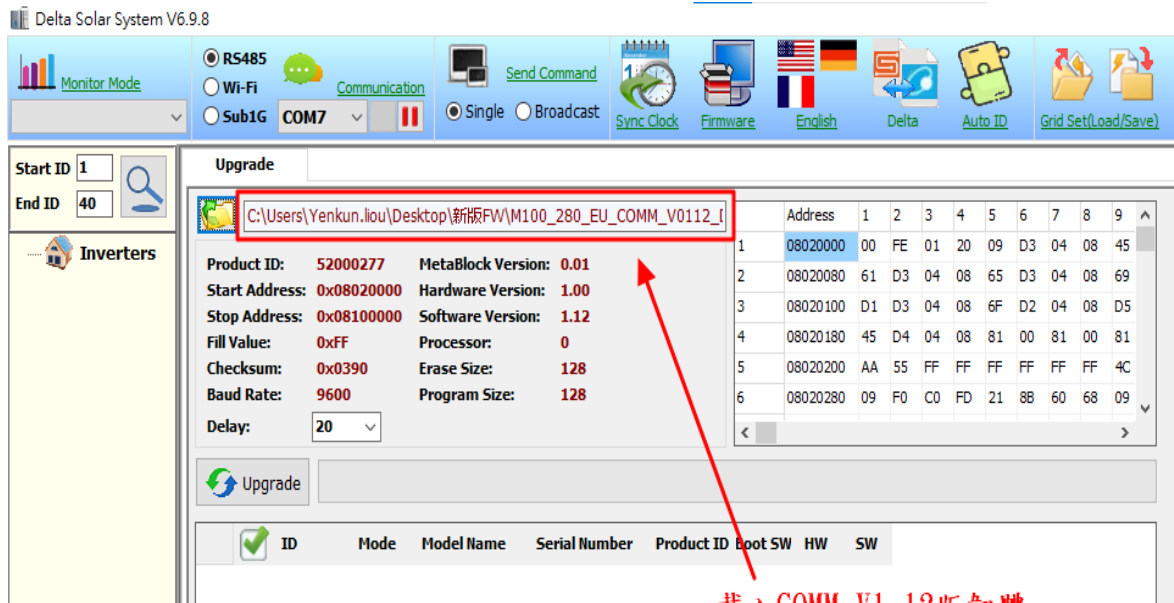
Delta Solar System V6.9.8

Monitor Mode

RS485
Wi-Fi
Sub1G
COM7
Communication

Send Command
Single
Broadcast

Sync Clock
Firmware
English
Delta
Auto ID
Grid Set(Load/Save)

Start ID 1
End ID 40

Inverters

Upgrade

C:\Users\Yenkun.liou\Desktop\新版FW\M100_280_EU_COMM_V0112_[

Product ID: 52000277
Start Address: 0x08020000
Stop Address: 0x08100000
Fill Value: 0xFF
Checksum: 0x0390
Baud Rate: 9600
Delay: 20

MetaBlock Version: 0.01
Hardware Version: 1.00
Software Version: 1.12
Processor: 0
Erase Size: 128
Program Size: 128

| | Address | 1 | 2 | 3 | 4 | 5 | 6 | 7 | 8 | 9 |
|---|---|---|---|---|---|---|---|---|---|---|
| 1 | 08020000 | 00 | FE | 01 | 20 | 09 | D3 | 04 | 08 | 45 |
| 2 | 08020080 | 61 | D3 | 04 | 08 | 65 | D3 | 04 | 08 | 69 |
| 3 | 08020100 | D1 | D3 | 04 | 08 | 6F | D2 | 04 | 08 | D5 |
| 4 | 08020180 | 45 | D4 | 04 | 08 | 81 | 00 | 81 | 00 | 81 |
| 5 | 08020200 | AA | 55 | FF | FF | FF | FF | FF | FF | 4C |
| 6 | 08020280 | 09 | F0 | C0 | FD | 21 | 8B | 60 | 68 | 09 |

Upgrade

| | ID | Mode | Model Name | Serial Number | Product ID | Boot SW | HW | SW |
|---|---|---|---|---|---|---|---|---|

載入COMM V1.12版韌體